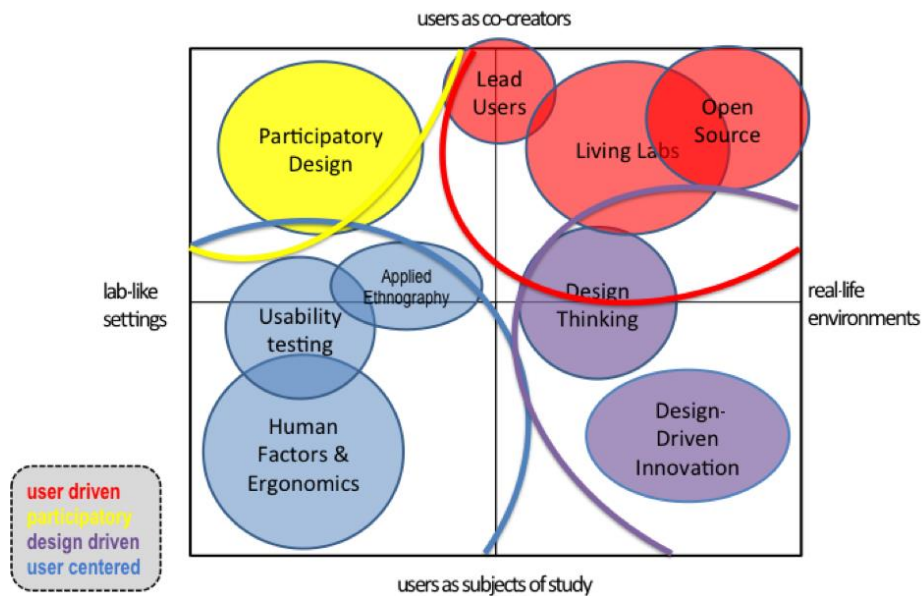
users as co-creators

Lead Users

Participatory Design

Living Labs

Open Source

lab-like settings

Applied Ethnography

Design Thinking

real-life environments

Usability testing

Human Factors & Ergonomics

Design-Driven Innovation

user driven
participatory
design driven
user centered

users as subjects of study